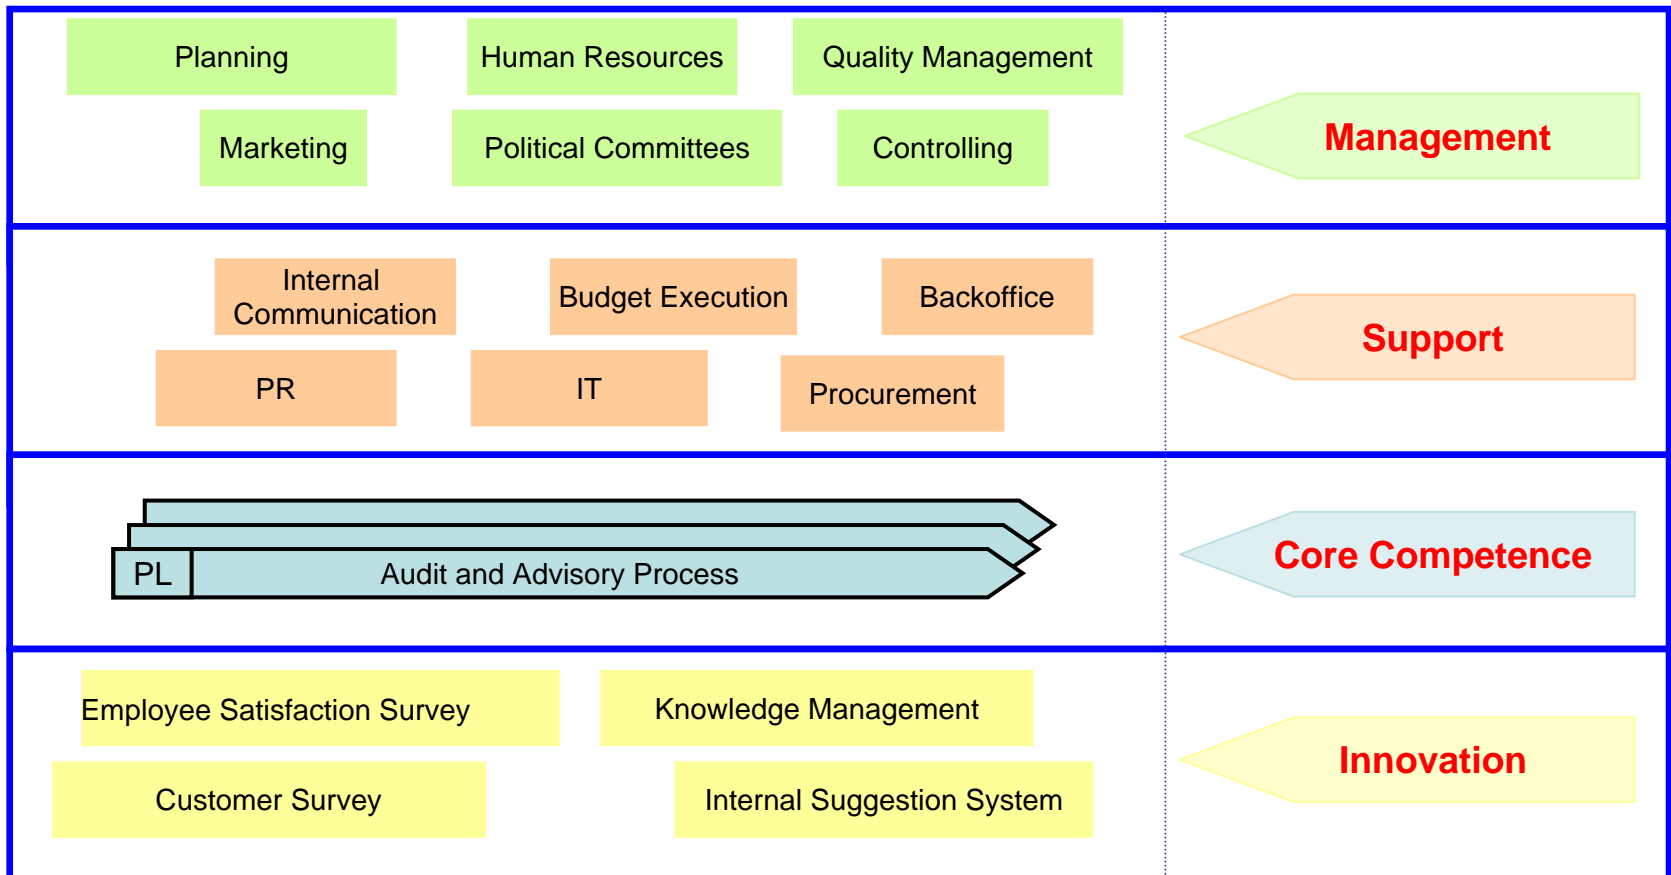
Planning

Human Resources

Quality Management

Marketing

Political Committees

Controlling

Management

Internal Communication

Budget Execution

Backoffice

PR

IT

Procurement

Support

PL

Audit and Advisory Process

Core Competence

Employee Satisfaction Survey

Knowledge Management

Customer Survey

Internal Suggestion System

Innovation